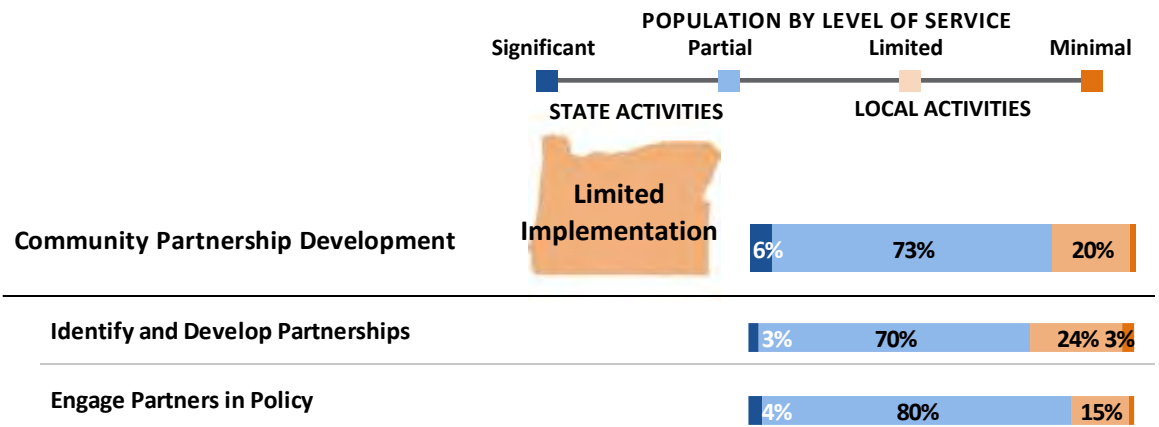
POPULATION BY LEVEL OF SERVICE

Significant Partial Limited Minimal

STATE ACTIVITIES LOCAL ACTIVITIES

Limited Implementation

Community Partnership Development

6% 73% 20%

Identify and Develop Partnerships

3% 70% 24% 3%

Engage Partners in Policy

4% 80% 15%